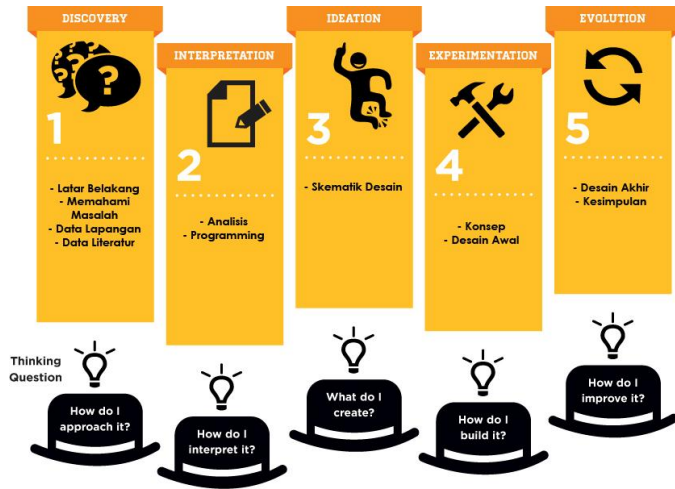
DISCOVERY

1

- Latar Belakang
- Memahami Masalah
- Data Lapangan
- Data Literatur

INTERPRETATION

2

- Analisis
- Programming

IDEATION

3

- Skematik Desain

EXPERIMENTATION

4

- Konsep
- Desain Awal

EVOLUTION

5

- Desain Akhir
- Kesimpulan

Thinking Question

How do I approach it?

How do I interpret it?

What do I create?

How do I build it?

How do I improve it?